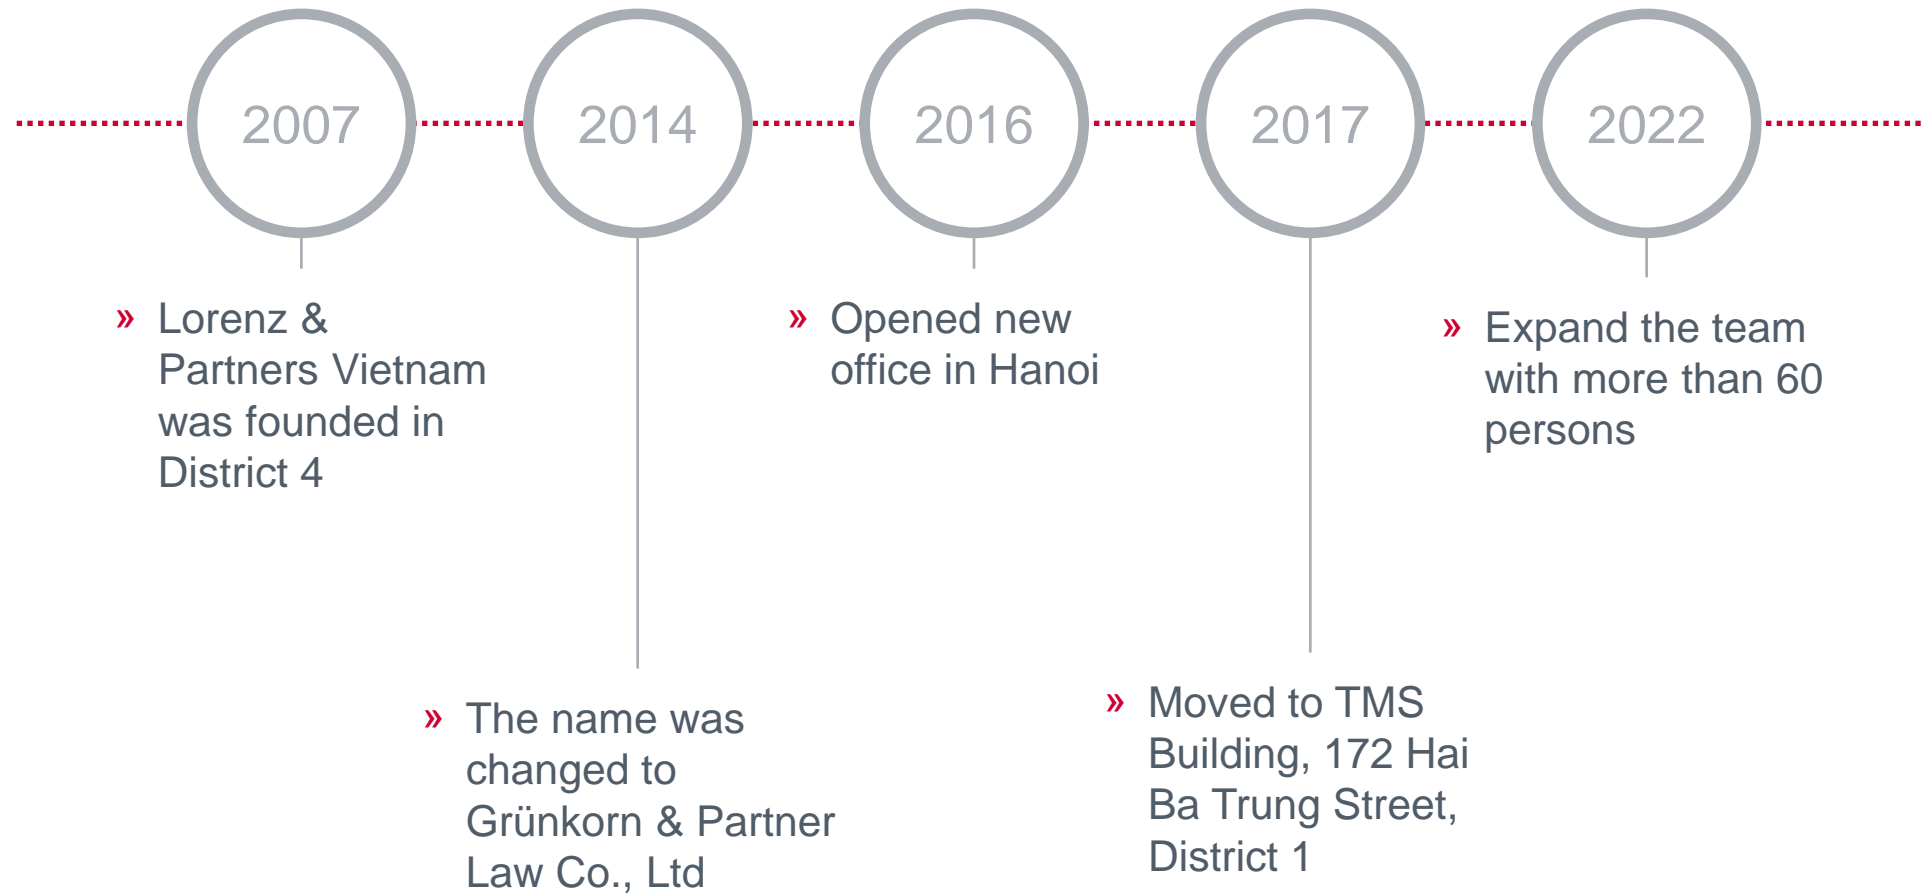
2007

» Lorenz & Partners Vietnam was founded in District 4

2014

» The name was changed to Grünkorn & Partner Law Co., Ltd

2016

» Opened new office in Hanoi

2017

» Moved to TMS Building, 172 Hai Ba Trung Street, District 1

2022

» Expand the team with more than 60 persons